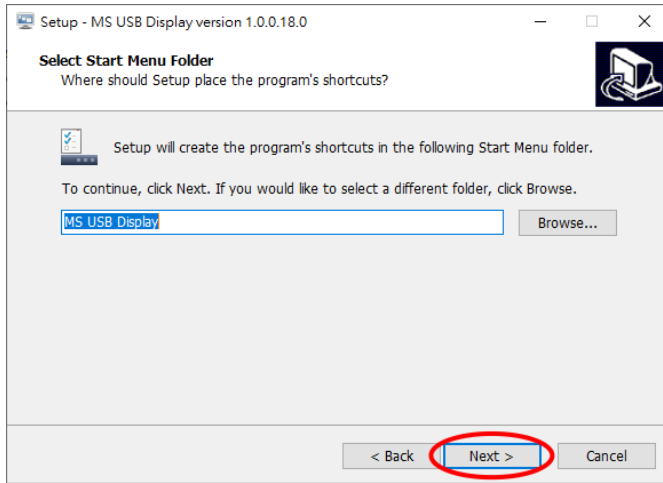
Setup - MS USB Display version 1.0.0.18.0

Select Start Menu Folder
Where should Setup place the program's shortcuts?

Setup will create the program's shortcuts in the following Start Menu folder.

To continue, click Next. If you would like to select a different folder, click Browse.

MS USB Display

Browse...

< Back

Next >

Cancel